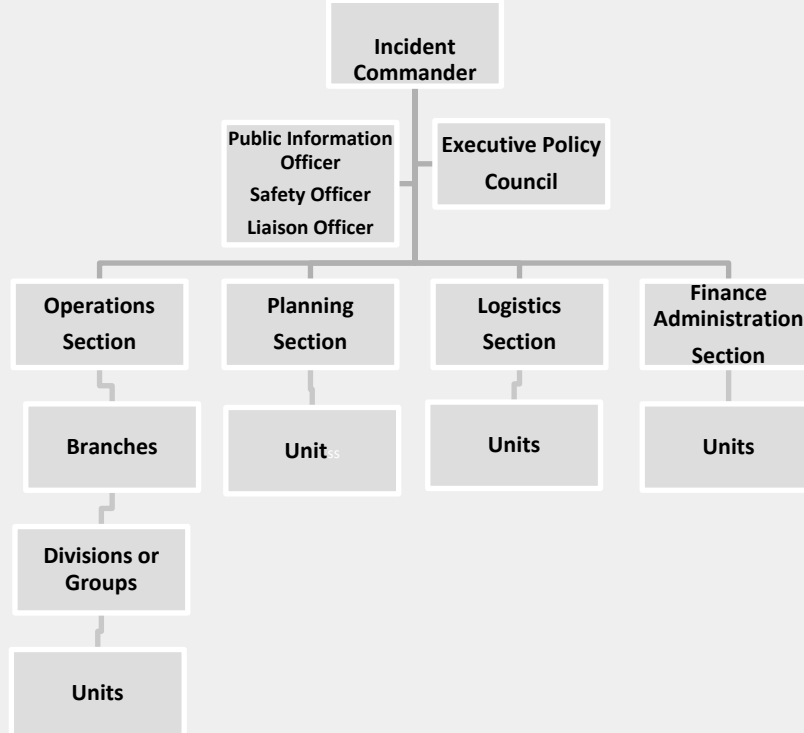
Incident Commander

Public Information Officer
Safety Officer
Liaison Officer

Executive Policy Council

Operations Section

Planning Section

Logistics Section

Finance Administration Section

Branches

Units

Units

Units

Divisions or Groups

Units